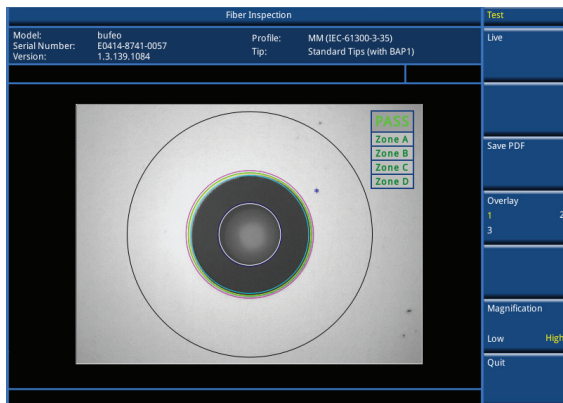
Fiber Inspection

Model: bufeo
Serial Number: E0414-8741-0057
Version: 1.3.139.1084

Profile: MM (IEC-61300-3-35)
Tip: Standard Tips (with BAP1)

PASS
Zone A
Zone B
Zone C
Zone D

Test
Live
Save PDF
Overlay
1
2
3
Magnification
Low
High
Quit